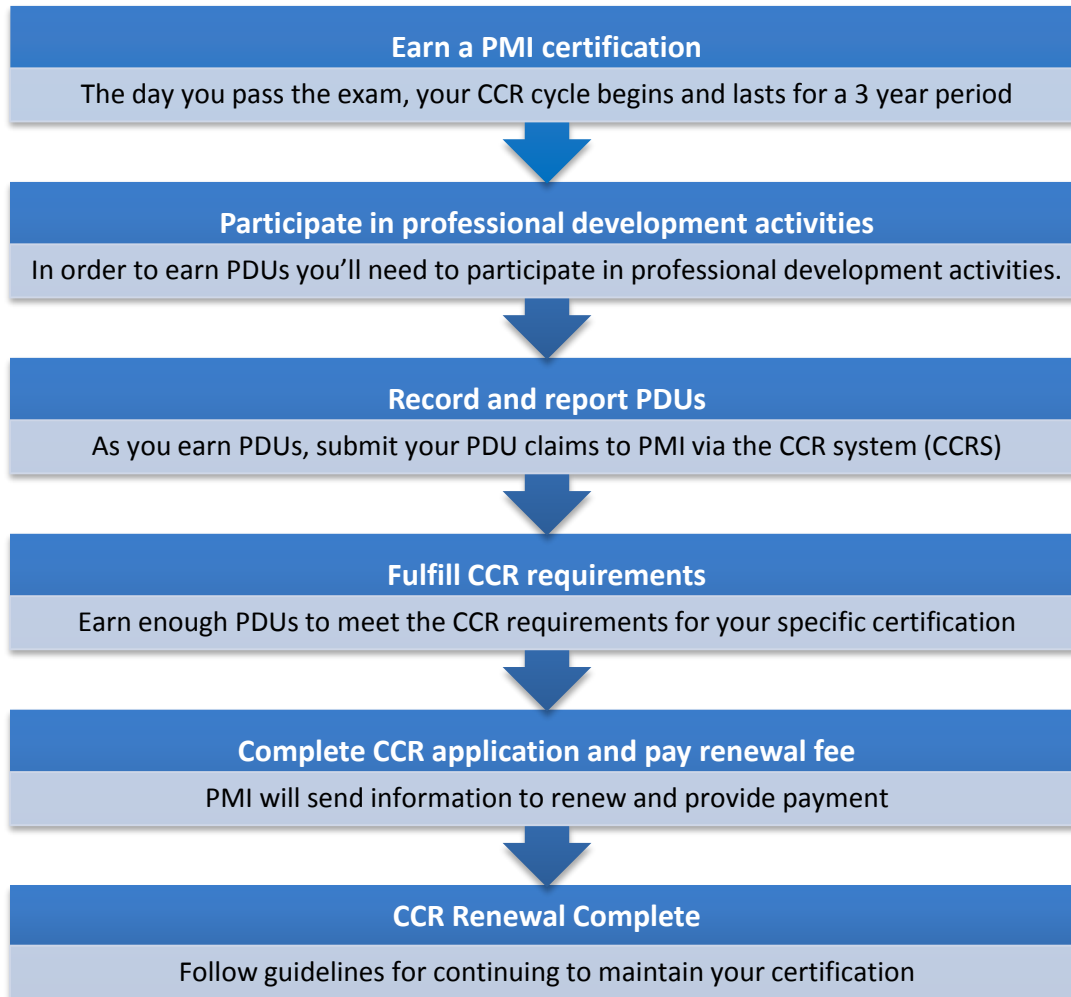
Earn a PMI certification

The day you pass the exam, your CCR cycle begins and lasts for a 3 year period

Participate in professional development activities

In order to earn PDUs you'll need to participate in professional development activities.

Record and report PDUs

As you earn PDUs, submit your PDU claims to PMI via the CCR system (CCRS)

Fulfill CCR requirements

Earn enough PDUs to meet the CCR requirements for your specific certification

Complete CCR application and pay renewal fee

PMI will send information to renew and provide payment

CCR Renewal Complete

Follow guidelines for continuing to maintain your certification